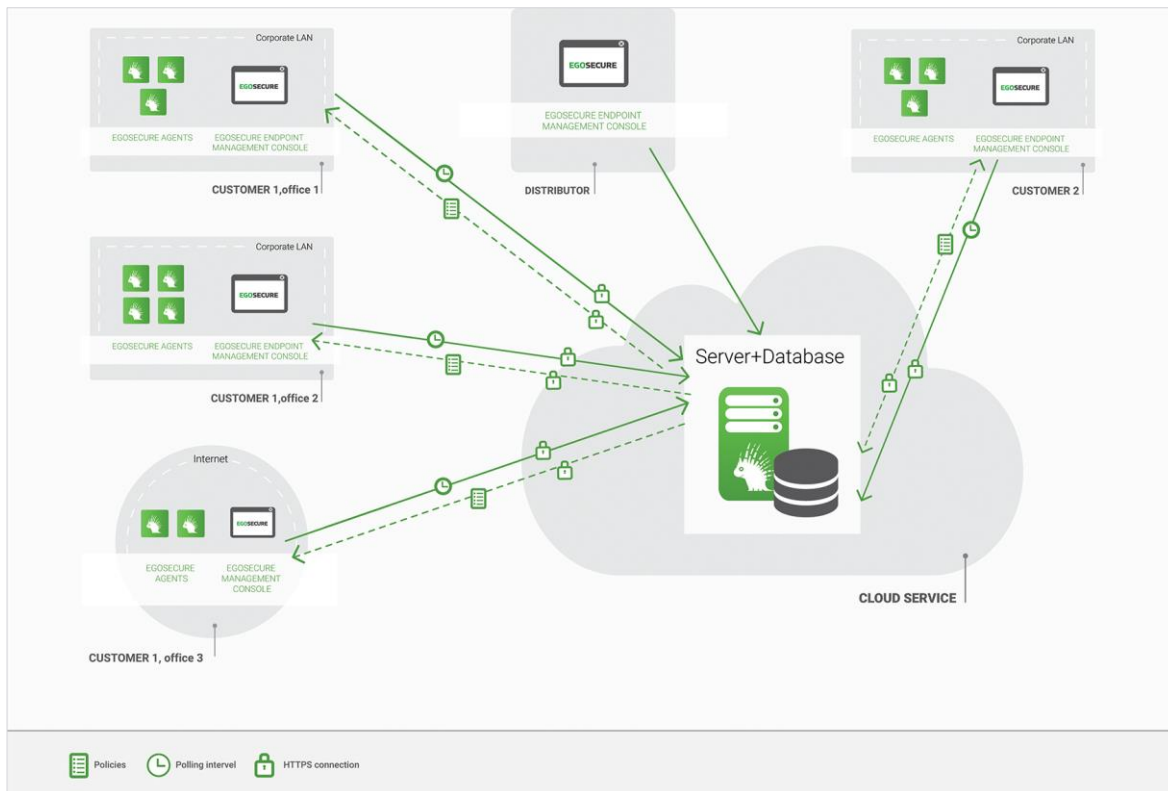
Corporate LAN

EGOSECURE

EGOSECURE AGENTS

EGOSECURE ENDPOINT MANAGEMENT CONSOLE

CUSTOMER 1,office 1

EGOSECURE

EGOSECURE ENDPOINT MANAGEMENT CONSOLE

DISTRIBUTOR

Corporate LAN

EGOSECURE

EGOSECURE AGENTS

EGOSECURE ENDPOINT MANAGEMENT CONSOLE

CUSTOMER 2

Corporate LAN

EGOSECURE

EGOSECURE AGENTS

EGOSECURE ENDPOINT MANAGEMENT CONSOLE

CUSTOMER 1,office 2

Server+Database

Internet

EGOSECURE

EGOSECURE AGENTS

EGOSECURE MANAGEMENT CONSOLE

CUSTOMER 1, office 3

CLOUD SERVICE

Policies

Polling intervel

HTTPS connection